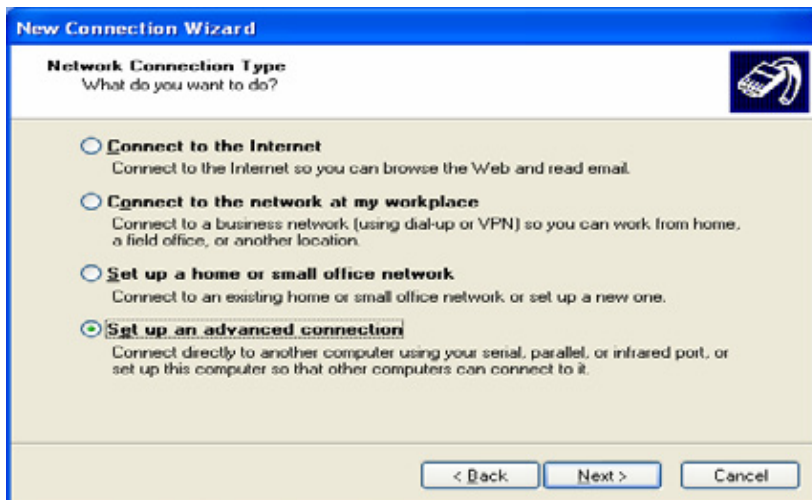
New Connection Wizard

Network Connection Type
What do you want to do?

Connect to the Internet
Connect to the Internet so you can browse the Web and read email.

Connect to the network at my workplace
Connect to a business network (using dial-up or VPN) so you can work from home, a field office, or another location.

Set up a home or small office network
Connect to an existing home or small office network or set up a new one.

Set up an advanced connection
Connect directly to another computer using your serial, parallel, or infrared port, or set up this computer so that other computers can connect to it.

< Back
Next >
Cancel